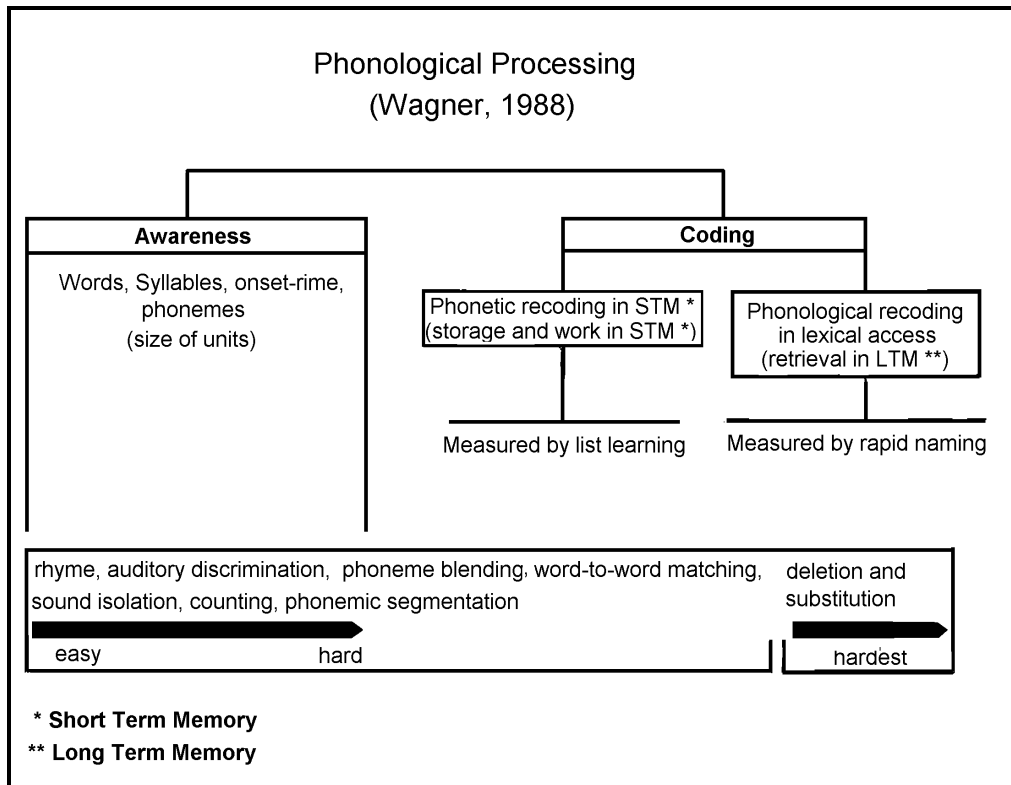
Phonological Processing
(Wagner, 1988)

Awareness

Words, Syllables, onset-rime, phonemes
(size of units)

Coding

Phonetic recoding in STM *
(storage and work in STM *)

Phonological recoding in lexical access
(retrieval in LTM **)

Measured by list learning

Measured by rapid naming

rhyme, auditory discrimination, phoneme blending, word-to-word matching, sound isolation, counting, phonemic segmentation

easy

hard

deletion and substitution

hardest

* Short Term Memory
** Long Term Memory